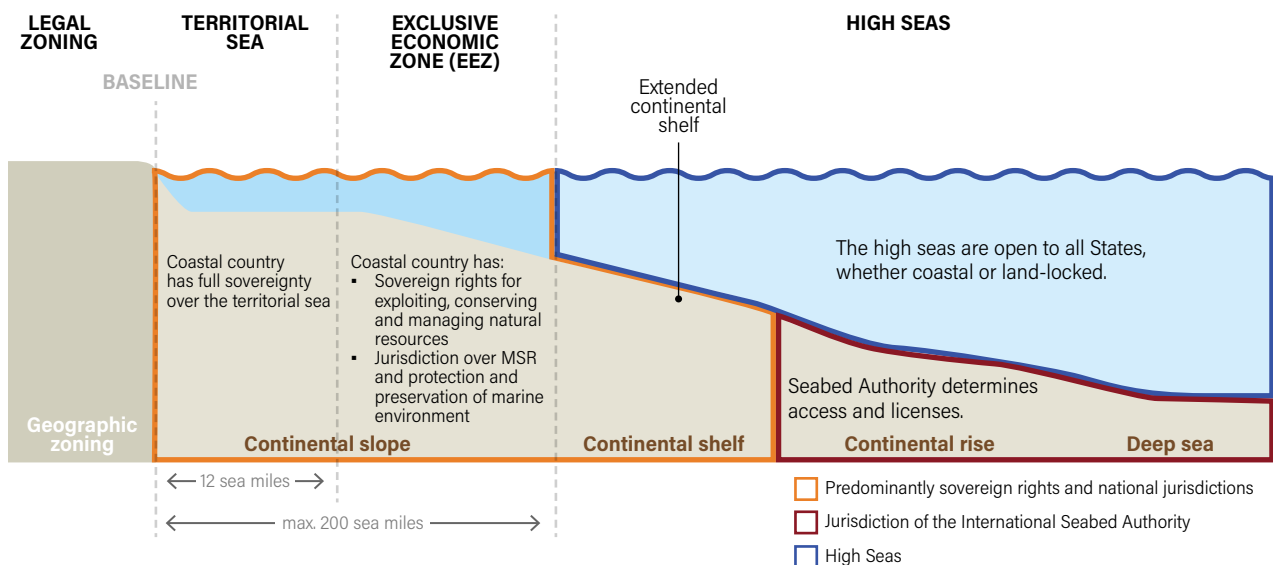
LEGAL ZONING

TERRITORIAL SEA

EXCLUSIVE ECONOMIC ZONE (EEZ)

HIGH SEAS

BASELINE

Extended continental shelf

Coastal country has full sovereignty over the territorial sea

Coastal country has:
▪ Sovereign rights for exploiting, conserving and managing natural resources
▪ Jurisdiction over MSR and protection and preservation of marine environment

The high seas are open to all States, whether coastal or land-locked.

Seabed Authority determines access and licenses.

Geographic zoning

Continental slope

Continental shelf

Continental rise

Deep sea

12 sea miles

max. 200 sea miles

Predominantly sovereign rights and national jurisdictions

Jurisdiction of the International Seabed Authority

High Seas